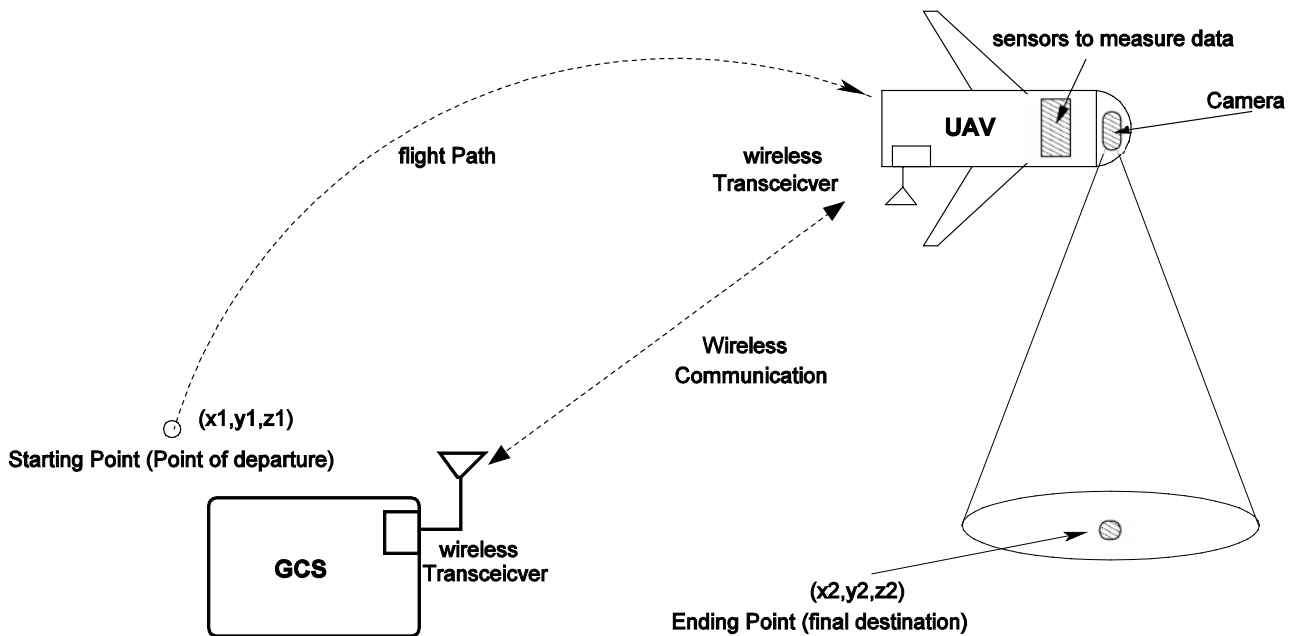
sensors to measure data

UAV

Camera

flight Path

wireless Transceicver

Wireless Communication

(x1,y1,z1)

Starting Point (Point of departure)

GCS

wireless Transceicver

(x2,y2,z2)

Ending Point (final destination)